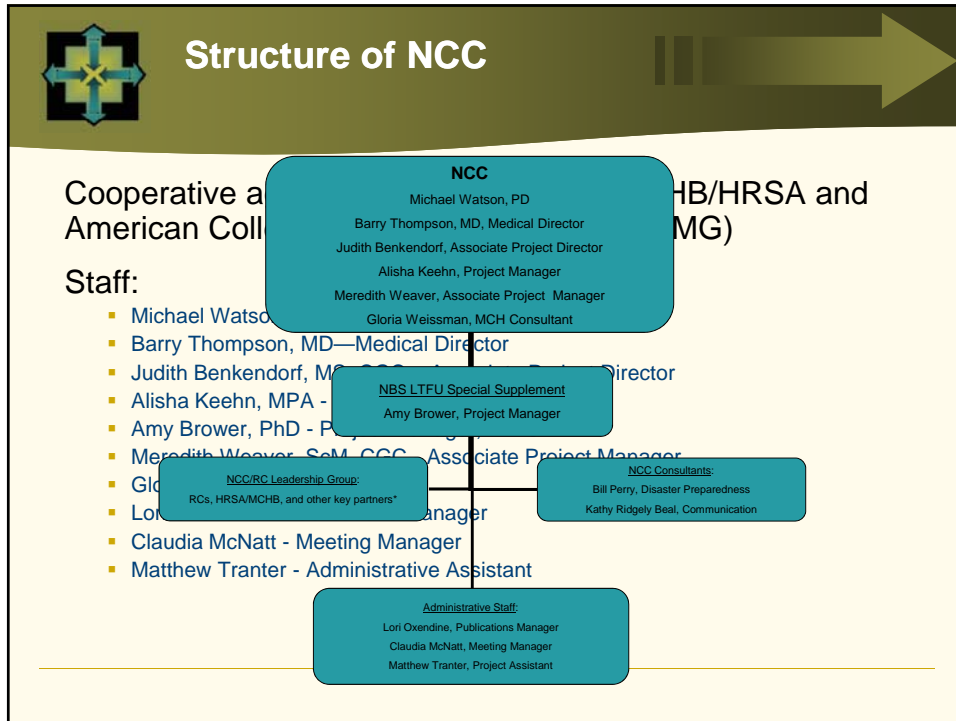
Structure of NCC

Cooperative a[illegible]HB/HRSA and American Coll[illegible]MG)

Staff:

- Michael Watso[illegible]
- Barry Thompson, MD—Medical Director
- Judith Benkendorf, M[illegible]Director
- Alisha Keehn, MPA - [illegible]
- Amy Brower, PhD - P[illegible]
- Meredith Weaver, ScM, CGC - Associate Project Manager
- Glo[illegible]
- Lor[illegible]anager
- Claudia McNatt - Meeting Manager
- Matthew Tranter - Administrative Assistant

NCC
Michael Watson, PD
Barry Thompson, MD, Medical Director
Judith Benkendorf, Associate Project Director
Alisha Keehn, Project Manager
Meredith Weaver, Associate Project Manager
Gloria Weissman, MCH Consultant

NBS LTFU Special Supplement
Amy Brower, Project Manager

NCC/RC Leadership Group:
RCs, HRSA/MCHB, and other key partners*

NCC Consultants:
Bill Perry, Disaster Preparedness
Kathy Ridgely Beal, Communication

Administrative Staff:
Lori Oxendine, Publications Manager
Claudia McNatt, Meeting Manager
Matthew Tranter, Project Assistant